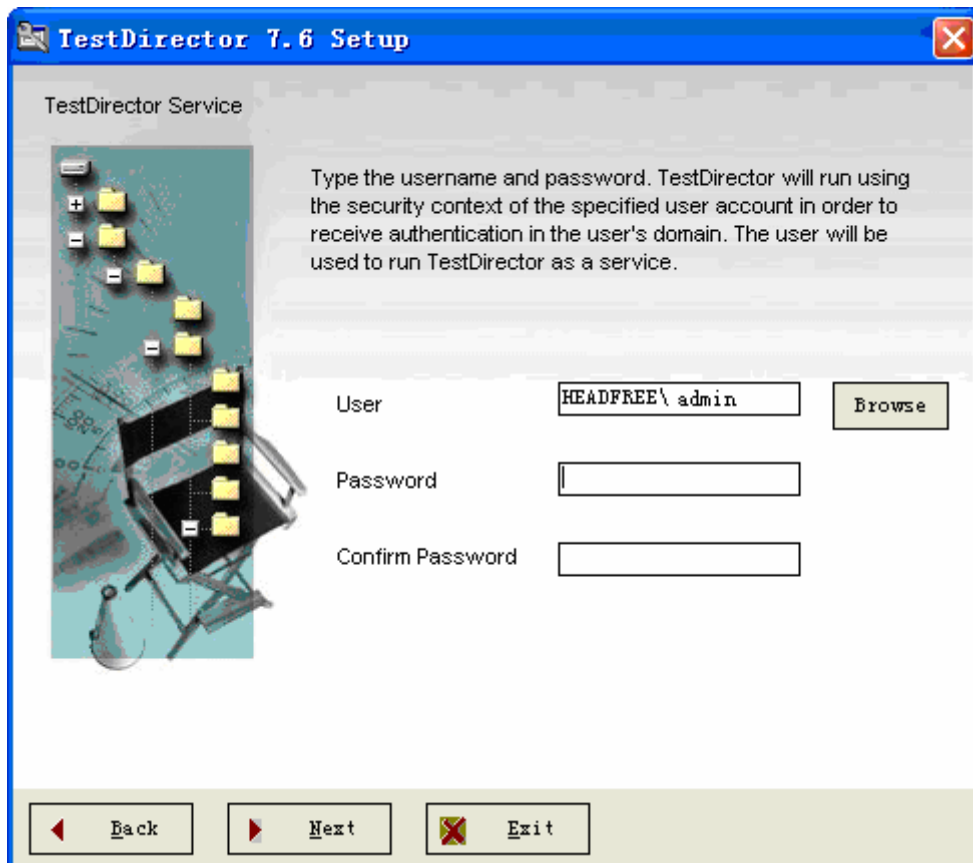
TestDirector 7.6 Setup

TestDirector Service

Type the username and password. TestDirector will run using the security context of the specified user account in order to receive authentication in the user's domain. The user will be used to run TestDirector as a service.

User HEADFREE\ admin Browse

Password

Confirm Password

Back Next Exit